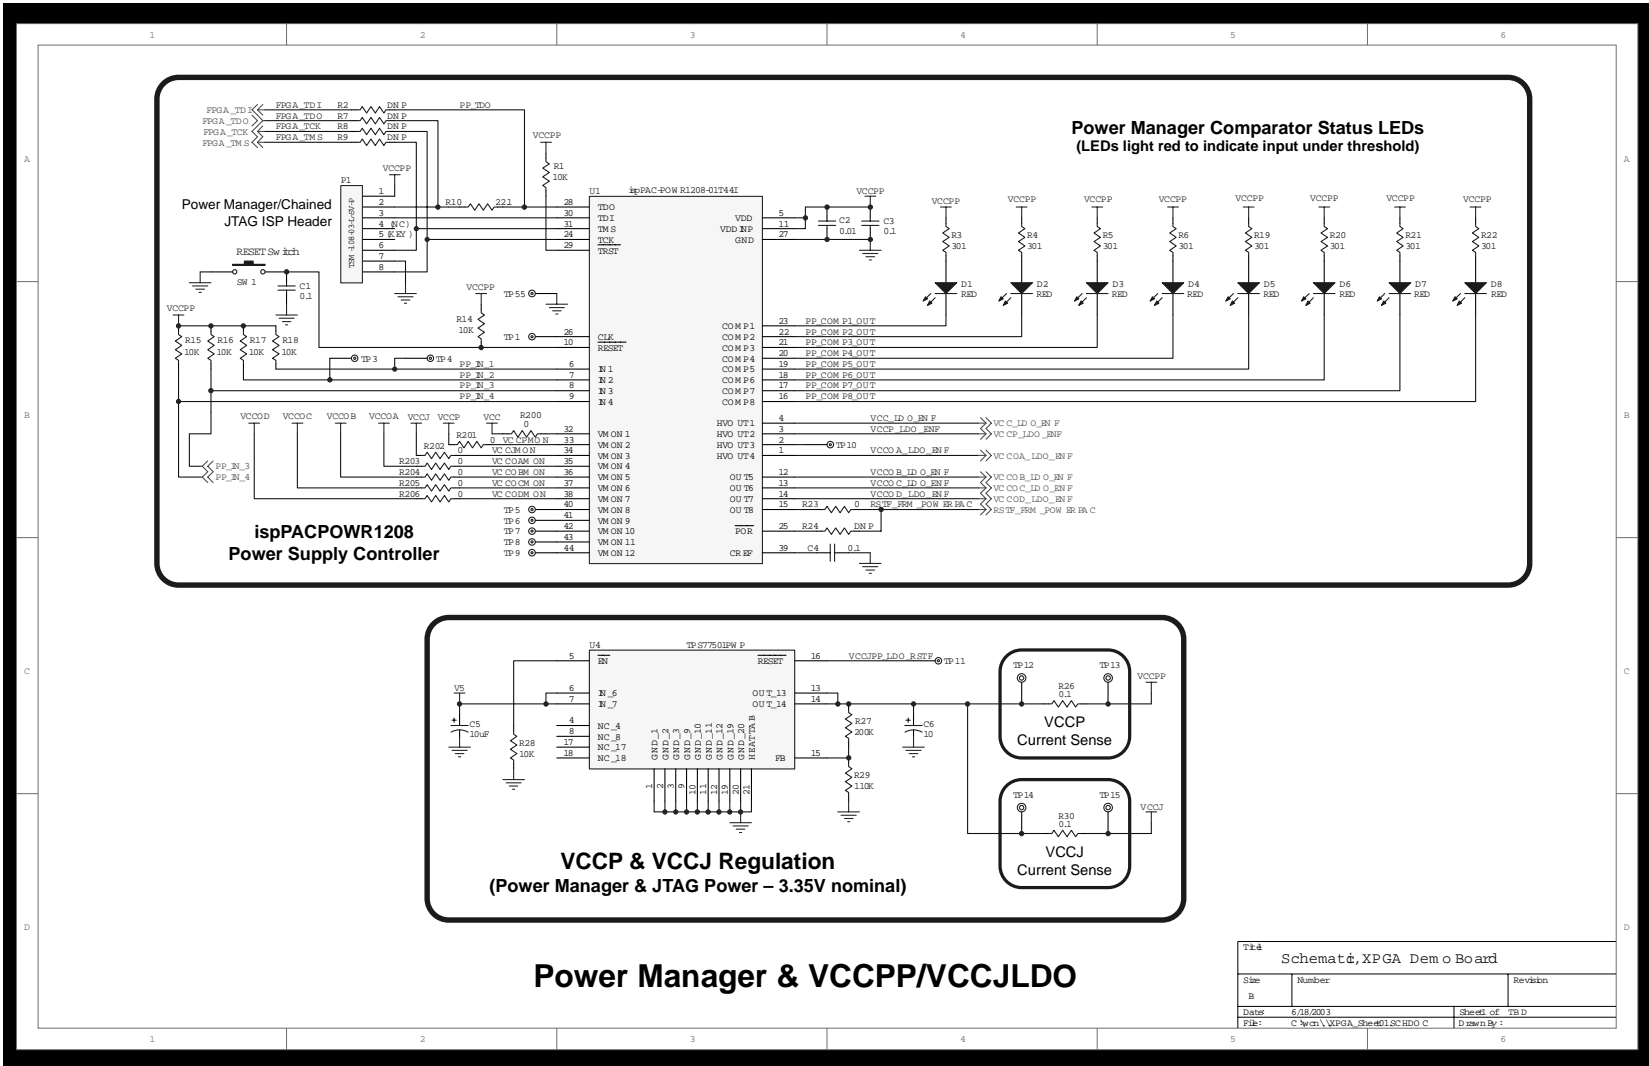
1 2 3 4 5 6

A

B

C

D

FPGA_TDI FPGA_TDI R2 DNP PP_TDO
FPGA_TDO FPGA_TDO R7 DNP
FPGA_TCK FPGA_TCK R8 DNP
FPGA_TMS FPGA_TMS R9 DNP

Power Manager Comparator Status LEDs
(LEDs light red to indicate input under threshold)

VCCPP
R1
10K

VCCPP
P1
Power Manager/Chained JTAG ISP Header
R10 221
1 2 3 4 (NC) 5 (KEY) 6 7 8
TSM-108-03-L-DV-P

U1 ispPAC-POWR1208-01T44I
28 TDO
30 TDI
31 TMS
24 TCK
29 TRST

VDD 5
VDDINP 11
GND 27

VCCPP
C2 0.01
C3 0.1

RESET Switch
SW1
C1 0.1

TP55

VCCPP
R14 10K

TP1 26 CLK
10 RESET

VCCPP
R15 10K
R16 10K
R17 10K
R18 10K

TP3 TP4
PP_IN_1 6 IN1
PP_IN_2 7 IN2
PP_IN_3 8 IN3
PP_IN_4 9 IN4

COMP1 23 PP_COMP1_OUT
COMP2 22 PP_COMP2_OUT
COMP3 21 PP_COMP3_OUT
COMP4 20 PP_COMP4_OUT
COMP5 19 PP_COMP5_OUT
COMP6 18 PP_COMP6_OUT
COMP7 17 PP_COMP7_OUT
COMP8 16 PP_COMP8_OUT

VCCPP R3 301 D1 RED
VCCPP R4 301 D2 RED
VCCPP R5 301 D3 RED
VCCPP R6 301 D4 RED
VCCPP R19 301 D5 RED
VCCPP R20 301 D6 RED
VCCPP R21 301 D7 RED
VCCPP R22 301 D8 RED

VCCOD VCCOC VCCOB VCCOA VCCJ VCCP VCC
R200 0
R201 0 VCCPMON
R202 0 VCCJMON
R203 0 VCCOAMON
R204 0 VCCOBMON
R205 0 VCCOCMON
R206 0 VCCODMON
PP_IN_3
PP_IN_4

32 VMON1
33 VMON2
34 VMON3
35 VMON4
36 VMON5
37 VMON6
38 VMON7
TP5 40 VMON8
TP6 41 VMON9
TP7 42 VMON10
TP8 43 VMON11
TP9 44 VMON12

HVOUT1 4 VCC_LDO_ENF VCC_LDO_ENF
HVOUT2 3 VCCP_LDO_ENF VCCP_LDO_ENF
HVOUT3 2 TP10
HVOUT4 1 VCCOA_LDO_ENF VCCOA_LDO_ENF
OUT5 12 VCCOB_LDO_ENF VCCOB_LDO_ENF
OUT6 13 VCCOC_LDO_ENF VCCOC_LDO_ENF
OUT7 14 VCCOD_LDO_ENF VCCOD_LDO_ENF
OUT8 15 R23 0 RSTF_FRM_POWERPAC RSTF_FRM_POWERPAC
POR 25 R24 DNP
CREF 39 C4 0.1

ispPACPOWR1208
Power Supply Controller

U4 TPS77501PWP
5 EN
V5
6 IN_6
7 IN_7
C5 10uF
R28 10K
4 NC_4
8 NC_8
17 NC_17
18 NC_18
GND_1 GND_2 GND_3 GND_9 GND_10 GND_11 GND_12 GND_19 GND_20 HEATTAB
1 2 3 9 10 11 12 19 20 21
RESET 16 VCCJPP_LDO_RSTF TP11
OUT_13 13
OUT_14 14
FB 15
R27 200K
R29 110K
C6 10

TP12 TP13
R26 0.1
VCCP Current Sense
VCCPP

TP14 TP15
R30 0.1
VCCJ Current Sense
VCCJ

VCCP & VCCJ Regulation
(Power Manager & JTAG Power – 3.35V nominal)

Power Manager & VCCPP/VCCJLDO

Title
Schematic, XPGA Demo Board
Size B
Number
Revision
Date: 6/18/2003
Sheet of TBD
File: C:\wcn\XPGA_Sheet01.SCHDOC
Drawn By: